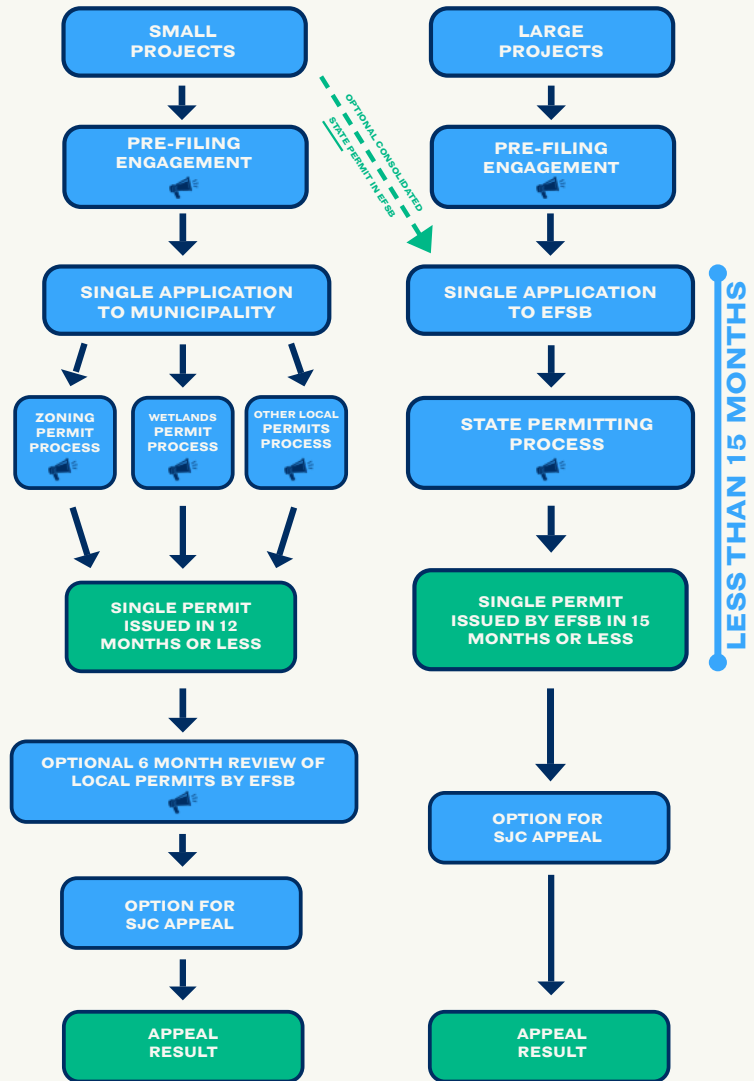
SMALL PROJECTS

PRE-FILING ENGAGEMENT

SINGLE APPLICATION TO MUNICIPALITY

ZONING PERMIT PROCESS

WETLANDS PERMIT PROCESS

OTHER LOCAL PERMITS PROCESS

SINGLE PERMIT ISSUED IN 12 MONTHS OR LESS

OPTIONAL 6 MONTH REVIEW OF LOCAL PERMITS BY EFSB

OPTION FOR SJC APPEAL

APPEAL RESULT

OPTIONAL CONSOLIDATED STATE PERMIT IN EFSB

LARGE PROJECTS

PRE-FILING ENGAGEMENT

SINGLE APPLICATION TO EFSB

STATE PERMITTING PROCESS

SINGLE PERMIT ISSUED BY EFSB IN 15 MONTHS OR LESS

LESS THAN 15 MONTHS

OPTION FOR SJC APPEAL

APPEAL RESULT